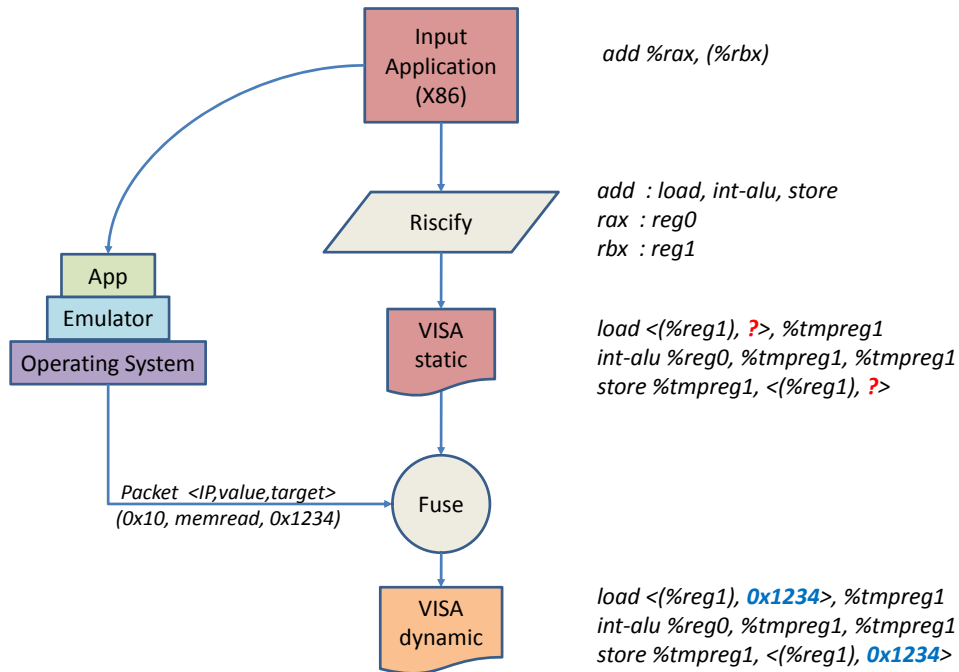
Input Application (X86)

add %rax, (%rbx)

Riscify

add : load, int-alu, store
rax : reg0
rbx : reg1

App

Emulator

Operating System

VISA static

load <(%reg1), ?>, %tmpreg1
int-alu %reg0, %tmpreg1, %tmpreg1
store %tmpreg1, <(%reg1), ?>

Packet <IP,value,target>
(0x10, memread, 0x1234)

Fuse

VISA dynamic

load <(%reg1), 0x1234>, %tmpreg1
int-alu %reg0, %tmpreg1, %tmpreg1
store %tmpreg1, <(%reg1), 0x1234>